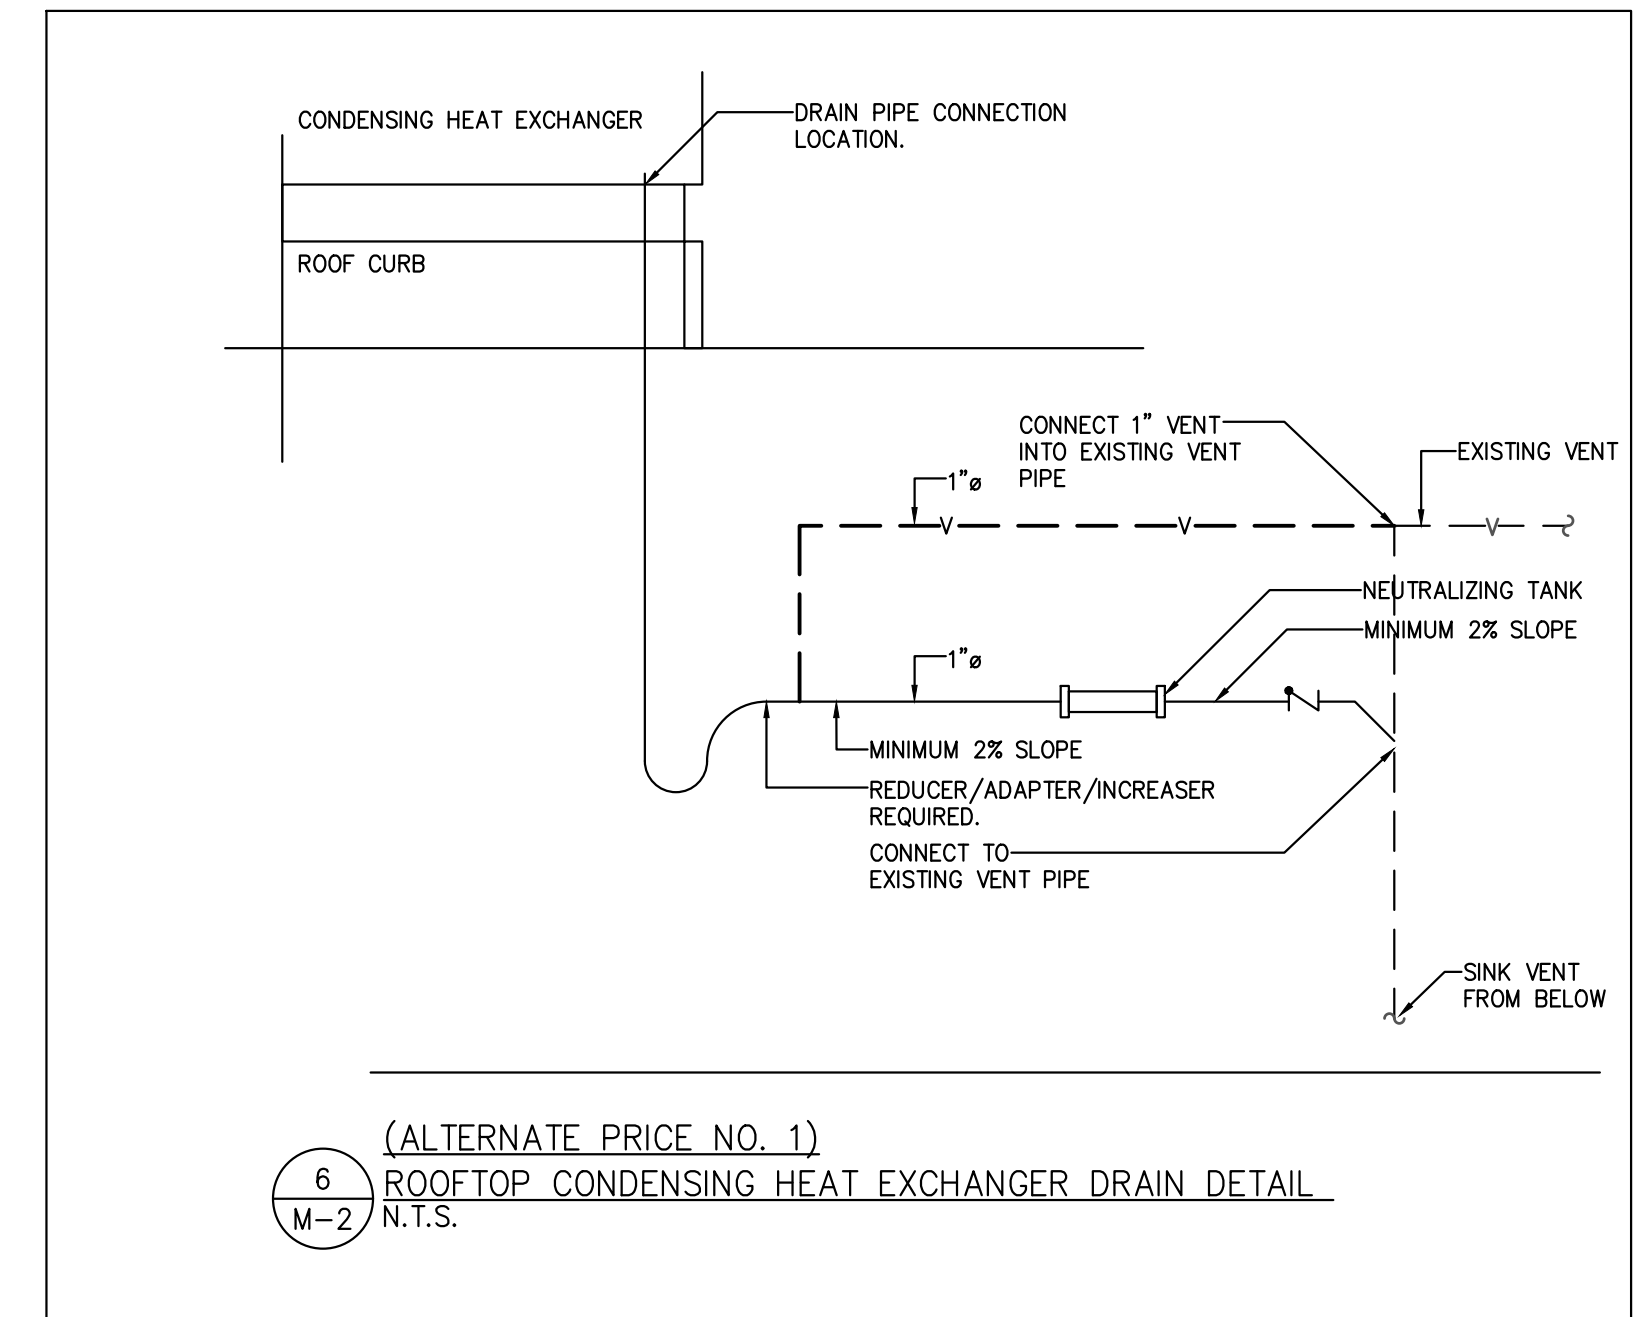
CONDENSING HEAT EXCHANGER

DRAIN PIPE CONNECTION LOCATION.

ROOF CURB

CONNECT 1" VENT INTO EXISTING VENT PIPE

EXISTING VENT

1"ø

V

V

V

NEUTRALIZING TANK

MINIMUM 2% SLOPE

1"ø

MINIMUM 2% SLOPE

REDUCER/ADAPTER/INCREASER REQUIRED.

CONNECT TO EXISTING VENT PIPE

SINK VENT FROM BELOW

(ALTERNATE PRICE NO. 1)

6
M−2

ROOFTOP CONDENSING HEAT EXCHANGER DRAIN DETAIL
N.T.S.